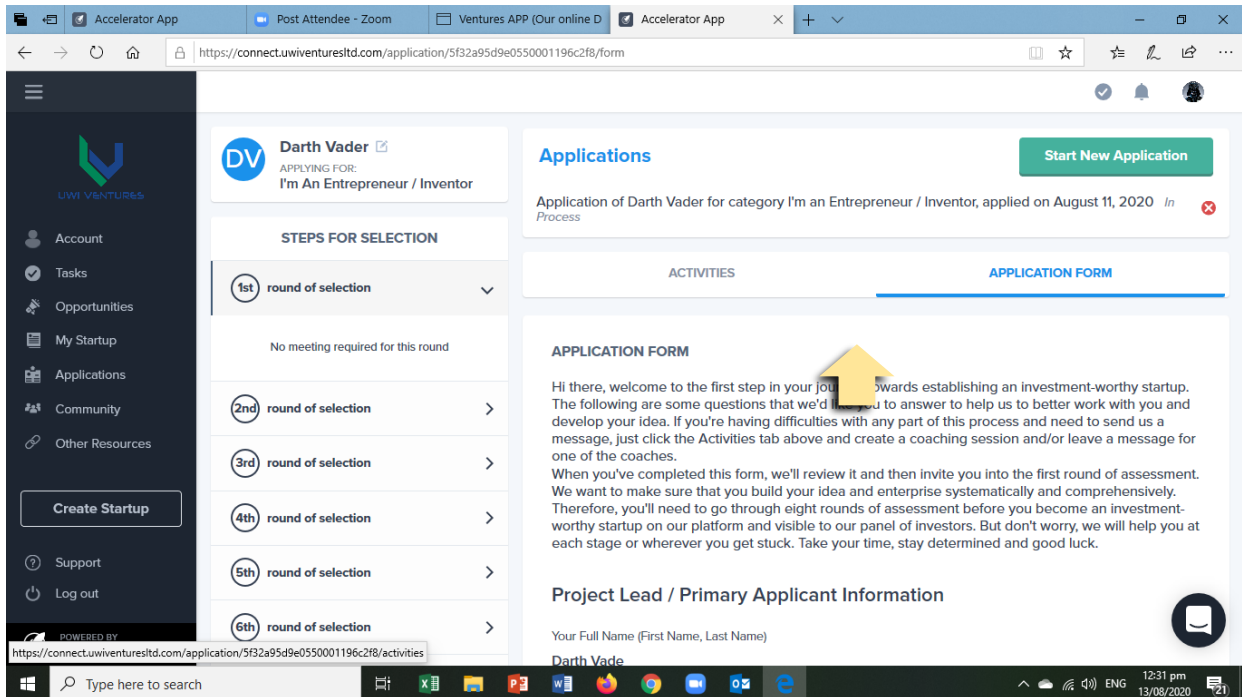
Accelerator App | Post Attendee - Zoom | Ventures APP (Our online D | Accelerator App

https://connect.uwiventuresltd.com/application/5f32a95d9e0550001196c2f8/form

UWI VENTURES

Account
Tasks
Opportunities
My Startup
Applications
Community
Other Resources

Create Startup

Support
Log out

POWERED BY

DV Darth Vader
APPLYING FOR:
I'm An Entrepreneur / Inventor

STEPS FOR SELECTION

1st round of selection
No meeting required for this round
2nd round of selection
3rd round of selection
4th round of selection
5th round of selection
6th round of selection

Applications
Start New Application

Application of Darth Vader for category I'm an Entrepreneur / Inventor, applied on August 11, 2020 In Process

ACTIVITIES
APPLICATION FORM

APPLICATION FORM

Hi there, welcome to the first step in your jou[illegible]owards establishing an investment-worthy startup. The following are some questions that we'd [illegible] you to answer to help us to better work with you and develop your idea. If you're having difficulties with any part of this process and need to send us a message, just click the Activities tab above and create a coaching session and/or leave a message for one of the coaches.
When you've completed this form, we'll review it and then invite you into the first round of assessment. We want to make sure that you build your idea and enterprise systematically and comprehensively. Therefore, you'll need to go through eight rounds of assessment before you become an investment-worthy startup on our platform and visible to our panel of investors. But don't worry, we will help you at each stage or wherever you get stuck. Take your time, stay determined and good luck.

Project Lead / Primary Applicant Information

Your Full Name (First Name, Last Name)
Darth Vade

https://connect.uwiventuresltd.com/application/5f32a95d9e0550001196c2f8/activities

Type here to search
ENG 12:31 pm 13/08/2020 21